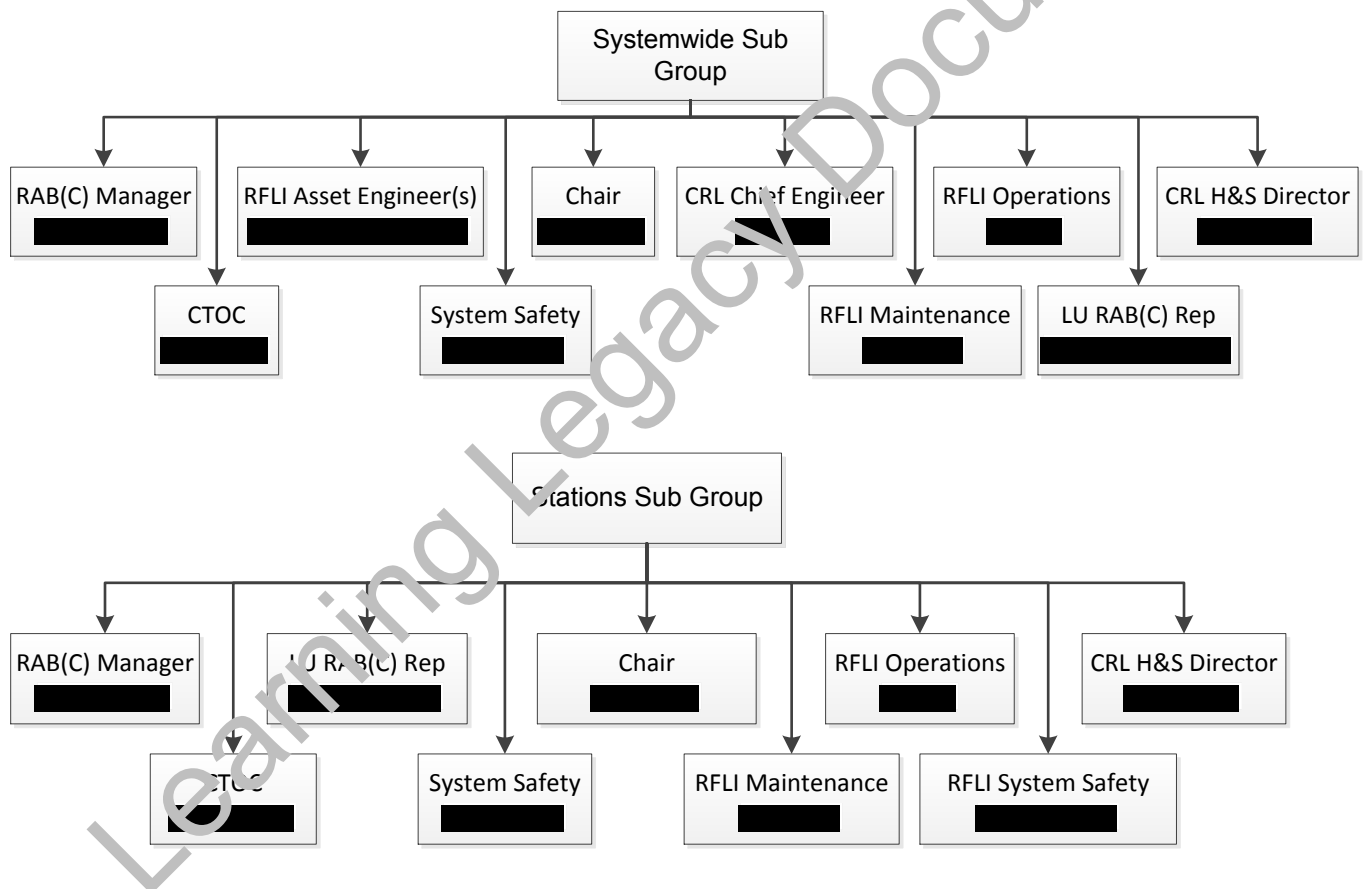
Systemwide Sub Group

RAB(C) Manager

RFLI Asset Engineer(s)

Chair

CRL Chief Engineer

RFLI Operations

CRL H&S Director

CTOC

System Safety

RFLI Maintenance

LU RAB(C) Rep

Stations Sub Group

RAB(C) Manager

LU RAB(C) Rep

Chair

RFLI Operations

CRL H&S Director

CTOC

System Safety

RFLI Maintenance

RFLI System Safety

Learning Legacy Document